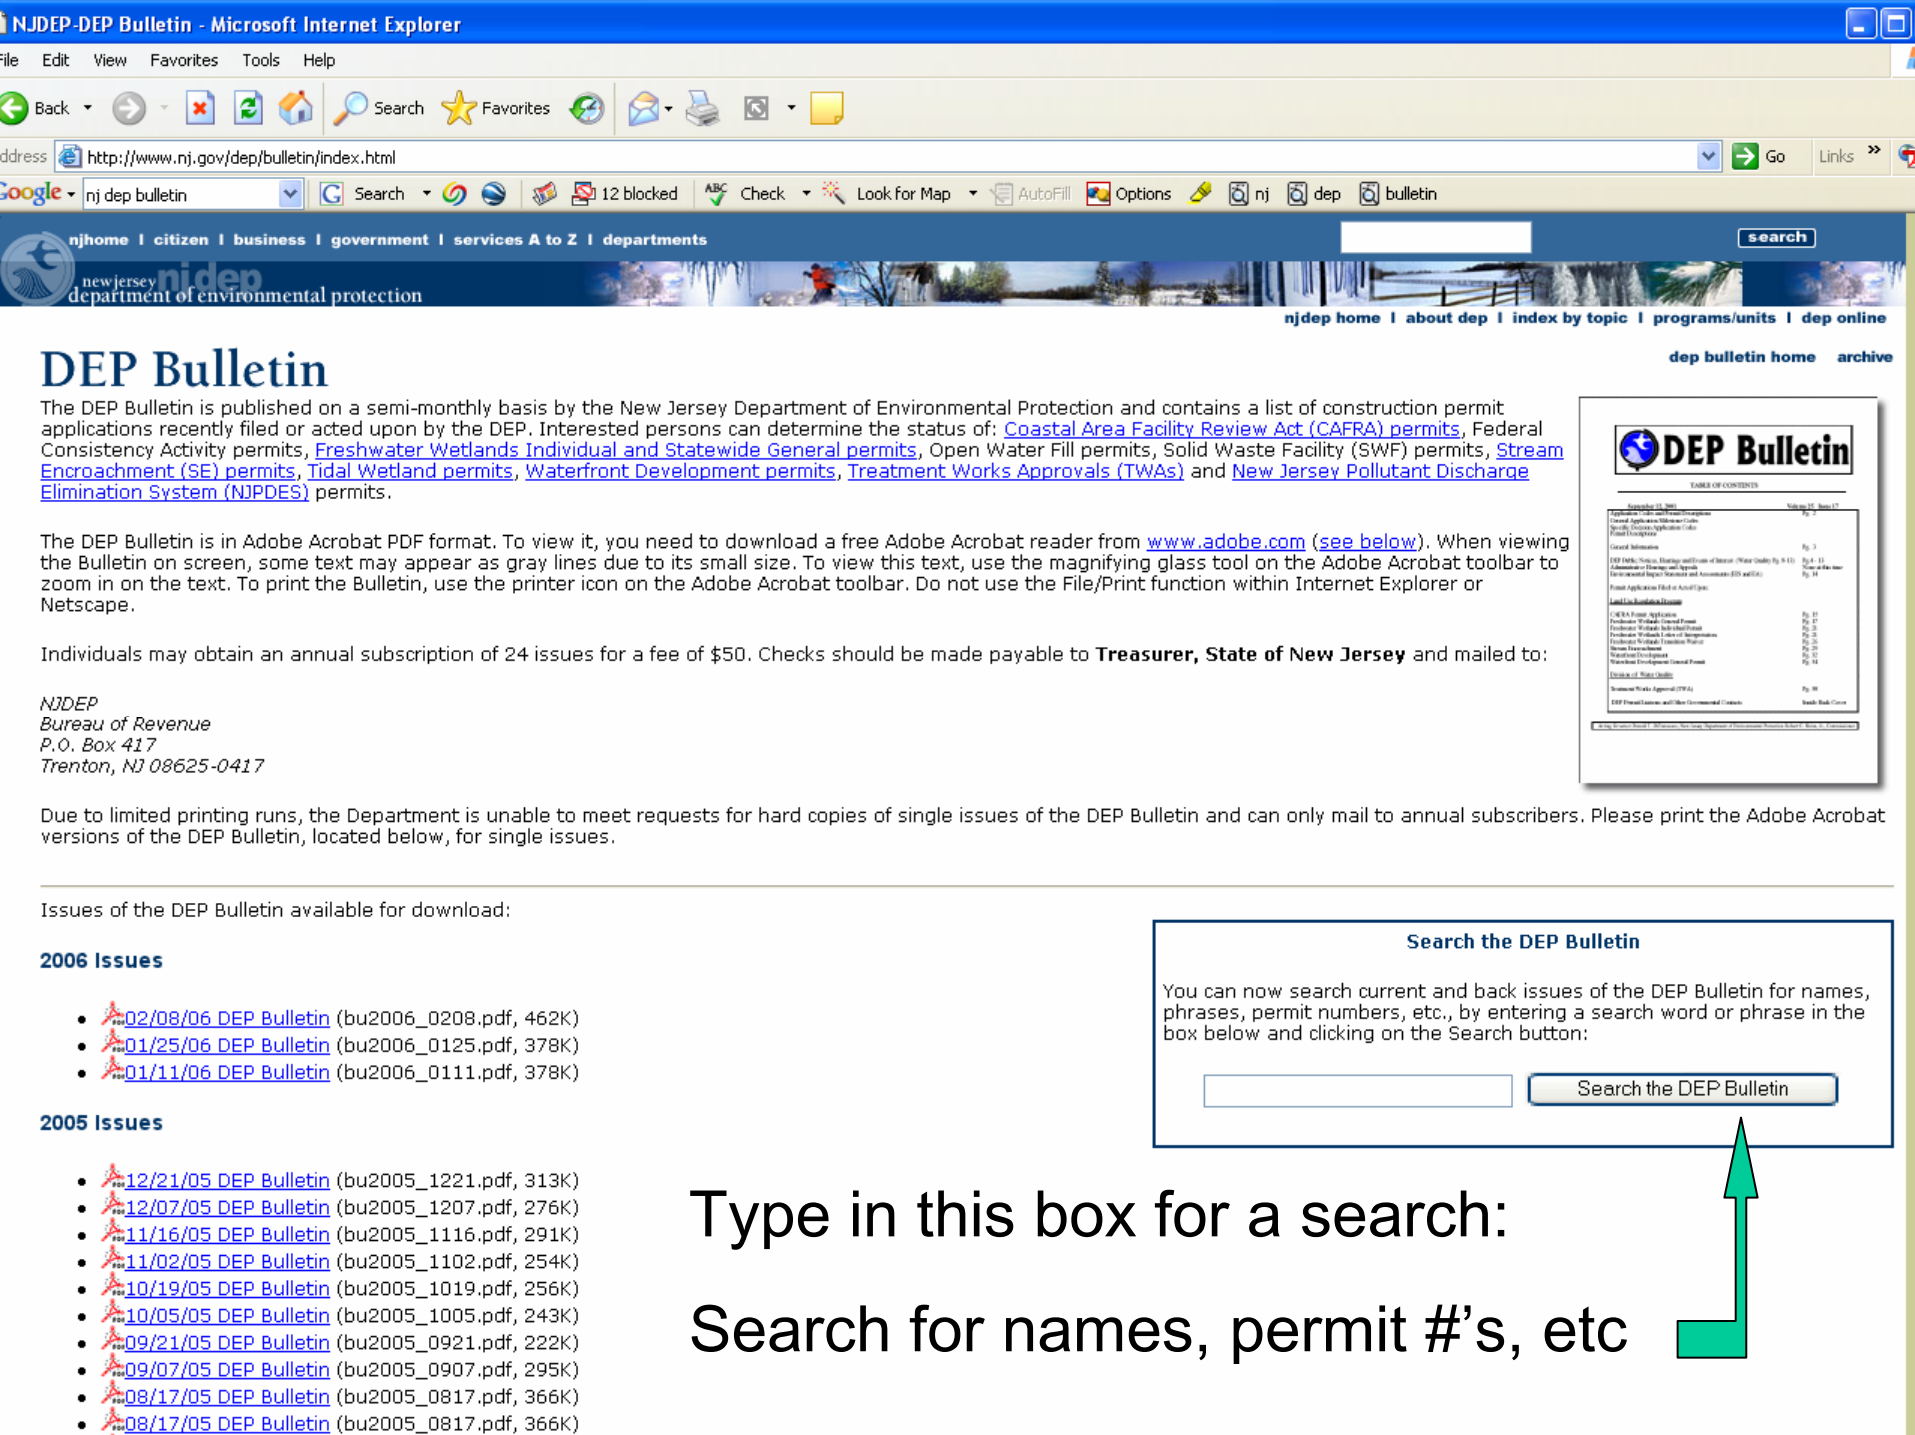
NJDEP-DEP Bulletin - Microsoft Internet Explorer

File Edit View Favorites Tools Help

Back Search Favorites

Address http://www.nj.gov/dep/bulletin/index.html Go Links

Google nj dep bulletin Search 12 blocked Check Look for Map AutoFill Options nj dep bulletin

njhome | citizen | business | government | services A to Z | departments search

new jersey njdep department of environmental protection

njdep home | about dep | index by topic | programs/units | dep online

dep bulletin home archive

DEP Bulletin

The DEP Bulletin is published on a semi-monthly basis by the New Jersey Department of Environmental Protection and contains a list of construction permit applications recently filed or acted upon by the DEP. Interested persons can determine the status of: Coastal Area Facility Review Act (CAFRA) permits, Federal Consistency Activity permits, Freshwater Wetlands Individual and Statewide General permits, Open Water Fill permits, Solid Waste Facility (SWF) permits, Stream Encroachment (SE) permits, Tidal Wetland permits, Waterfront Development permits, Treatment Works Approvals (TWAs) and New Jersey Pollutant Discharge Elimination System (NJPDES) permits.

DEP Bulletin

The DEP Bulletin is in Adobe Acrobat PDF format. To view it, you need to download a free Adobe Acrobat reader from www.adobe.com (see below). When viewing the Bulletin on screen, some text may appear as gray lines due to its small size. To view this text, use the magnifying glass tool on the Adobe Acrobat toolbar to zoom in on the text. To print the Bulletin, use the printer icon on the Adobe Acrobat toolbar. Do not use the File/Print function within Internet Explorer or Netscape.

Individuals may obtain an annual subscription of 24 issues for a fee of $50. Checks should be made payable to **Treasurer, State of New Jersey** and mailed to:

*NJDEP*
*Bureau of Revenue*
*P.O. Box 417*
*Trenton, NJ 08625-0417*

Due to limited printing runs, the Department is unable to meet requests for hard copies of single issues of the DEP Bulletin and can only mail to annual subscribers. Please print the Adobe Acrobat versions of the DEP Bulletin, located below, for single issues.

Issues of the DEP Bulletin available for download:

2006 Issues

- 02/08/06 DEP Bulletin (bu2006_0208.pdf, 462K)
- 01/25/06 DEP Bulletin (bu2006_0125.pdf, 378K)
- 01/11/06 DEP Bulletin (bu2006_0111.pdf, 378K)

2005 Issues

- 12/21/05 DEP Bulletin (bu2005_1221.pdf, 313K)
- 12/07/05 DEP Bulletin (bu2005_1207.pdf, 276K)
- 11/16/05 DEP Bulletin (bu2005_1116.pdf, 291K)
- 11/02/05 DEP Bulletin (bu2005_1102.pdf, 254K)
- 10/19/05 DEP Bulletin (bu2005_1019.pdf, 256K)
- 10/05/05 DEP Bulletin (bu2005_1005.pdf, 243K)
- 09/21/05 DEP Bulletin (bu2005_0921.pdf, 222K)
- 09/07/05 DEP Bulletin (bu2005_0907.pdf, 295K)
- 08/17/05 DEP Bulletin (bu2005_0817.pdf, 366K)
- 08/17/05 DEP Bulletin (bu2005_0817.pdf, 366K)

Search the DEP Bulletin

You can now search current and back issues of the DEP Bulletin for names, phrases, permit numbers, etc., by entering a search word or phrase in the box below and clicking on the Search button:

Search the DEP Bulletin

Type in this box for a search:

Search for names, permit #'s, etc